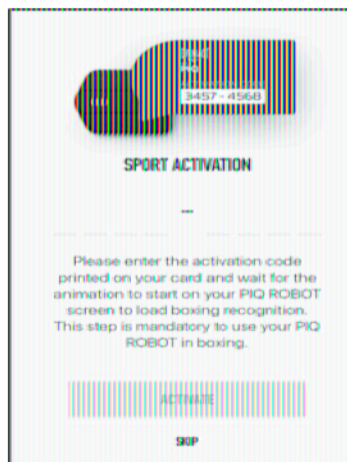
3457 - 4568

SPORT ACTIVATION

—

Please enter the activation code printed on your card and wait for the animation to start on your PIQ ROBOT screen to load boxing recognition. This step is mandatory to use your PIQ ROBOT in boxing.

ACTIVATE

SKIP